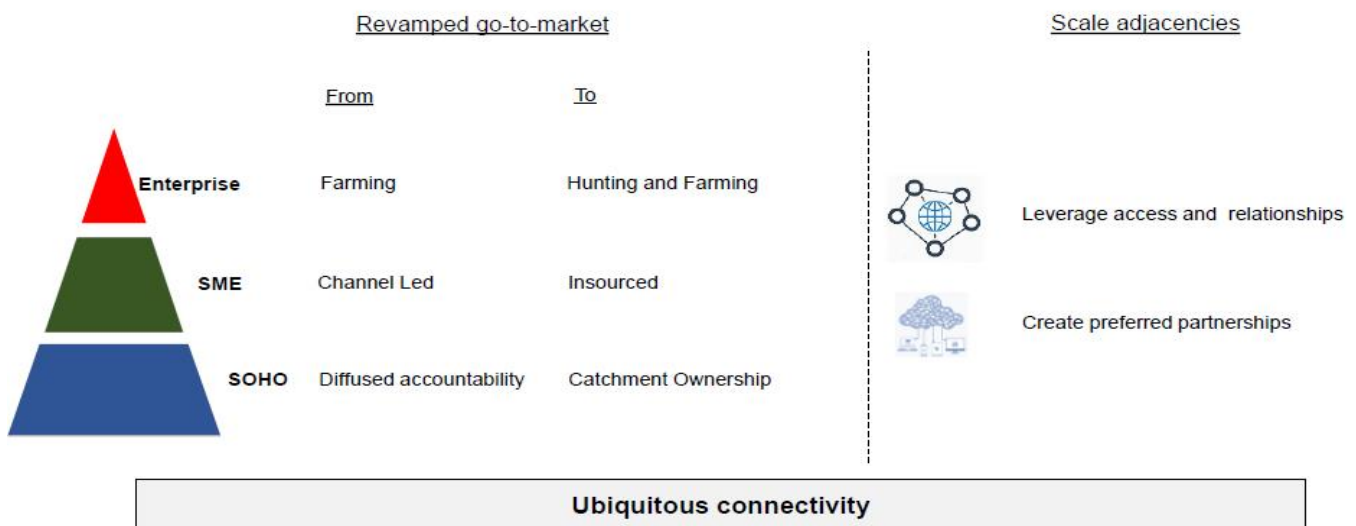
Revamped go-to-market

| | From | To |
|---|---|---|
| Enterprise | Farming | Hunting and Farming |
| SME | Channel Led | Insourced |
| SOHO | Diffused accountability | Catchment Ownership |

Scale adjacencies

Leverage access and relationships

Create preferred partnerships

Ubiquitous connectivity